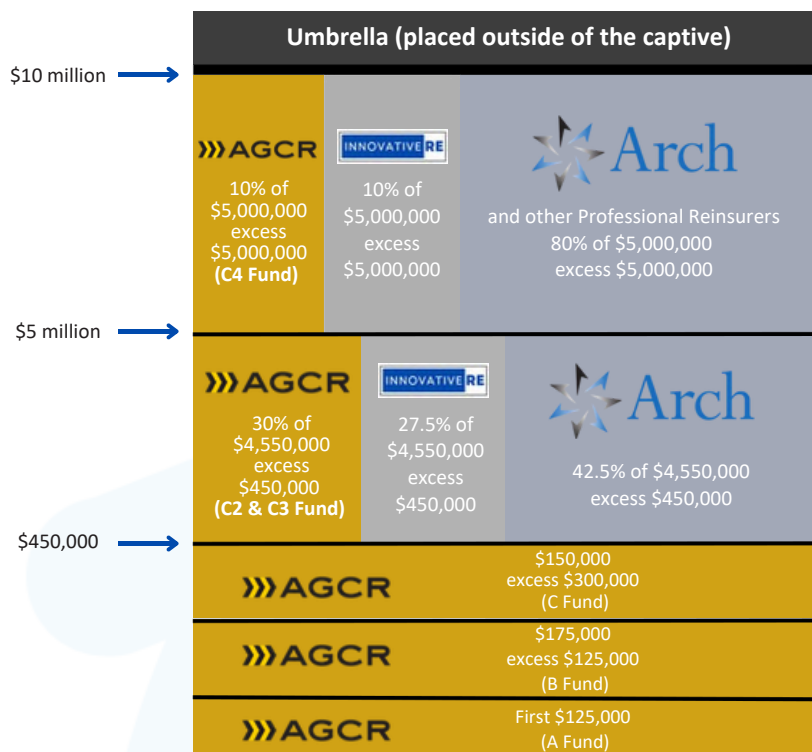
Umbrella (placed outside of the captive)

$10 million

AGCR
10% of $5,000,000 excess $5,000,000
(C4 Fund)

INNOVATIVE RE
10% of $5,000,000 excess $5,000,000

Arch
and other Professional Reinsurers
80% of $5,000,000 excess $5,000,000

$5 million

AGCR
30% of $4,550,000 excess $450,000
(C2 & C3 Fund)

INNOVATIVE RE
27.5% of $4,550,000 excess $450,000

Arch
42.5% of $4,550,000 excess $450,000

$450,000

AGCR
$150,000 excess $300,000 (C Fund)

AGCR
$175,000 excess $125,000 (B Fund)

AGCR
First $125,000 (A Fund)